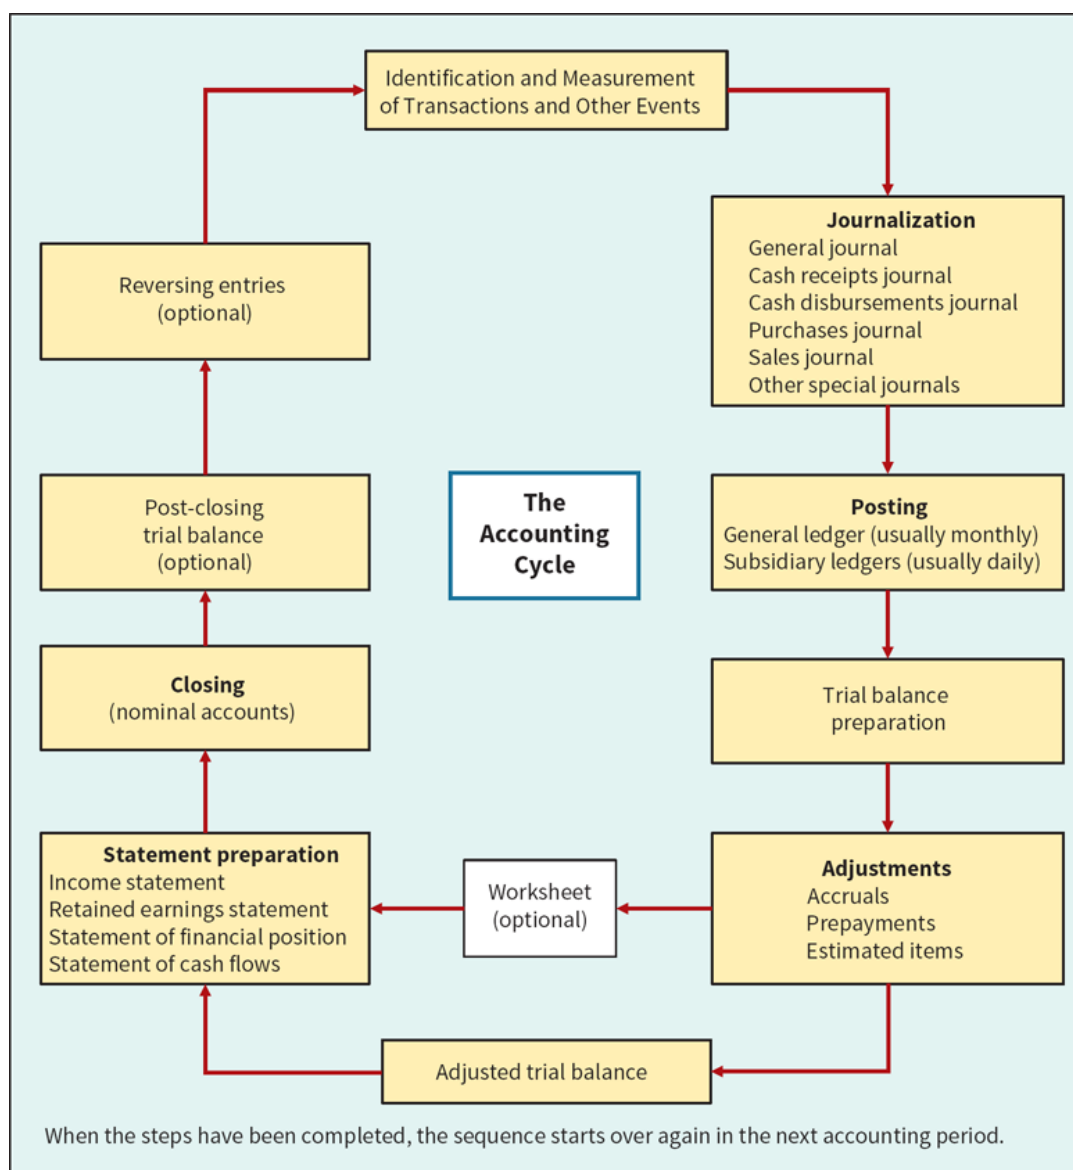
Identification and Measurement of Transactions and Other Events

Journalization
General journal
Cash receipts journal
Cash disbursements journal
Purchases journal
Sales journal
Other special journals

Posting
General ledger (usually monthly)
Subsidiary ledgers (usually daily)

Trial balance preparation

Adjustments
Accruals
Prepayments
Estimated items

Worksheet (optional)

Adjusted trial balance

Statement preparation
Income statement
Retained earnings statement
Statement of financial position
Statement of cash flows

Closing
(nominal accounts)

Post-closing trial balance (optional)

Reversing entries (optional)

The Accounting Cycle

When the steps have been completed, the sequence starts over again in the next accounting period.